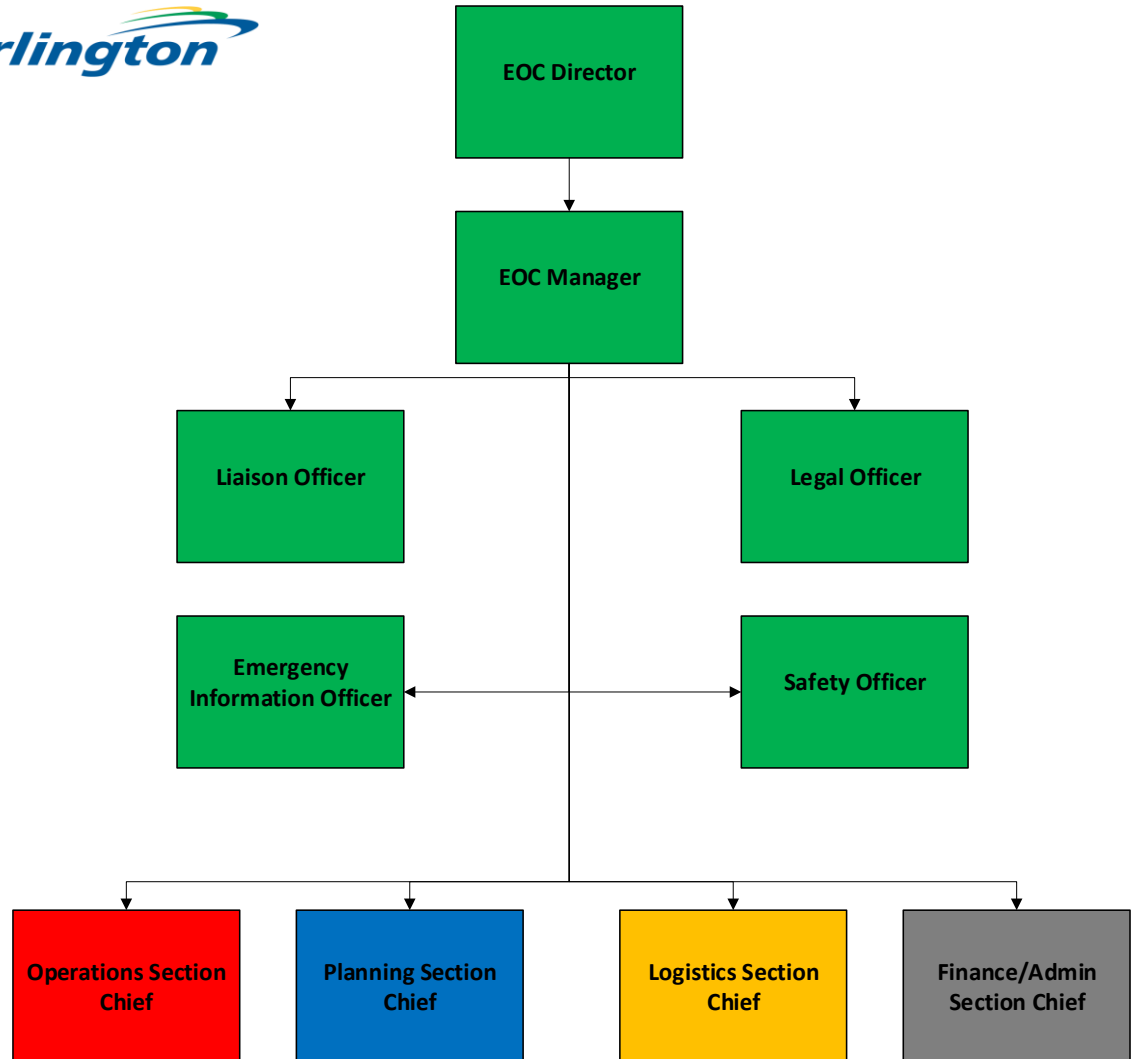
rlington

EOC Director

EOC Manager

Liaison Officer

Legal Officer

Emergency Information Officer

Safety Officer

Operations Section Chief

Planning Section Chief

Logistics Section Chief

Finance/Admin Section Chief